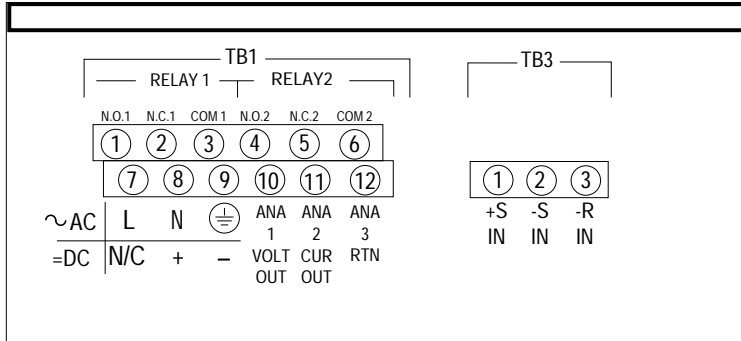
TB1

RELAY 1 RELAY2

N.O.1 N.C.1 COM 1 N.O.2 N.C.2 COM 2

1 2 3 4 5 6

7 8 9 10 11 12

| | | | | | | |
|---|---|---|---|---|---|---|
| ~AC | L | N | ⏚ | ANA 1 | ANA 2 | ANA 3 |
| =DC | N/C | + | – | VOLT OUT | CUR OUT | RTN |

TB3

1 2 3

+S IN -S IN -R IN